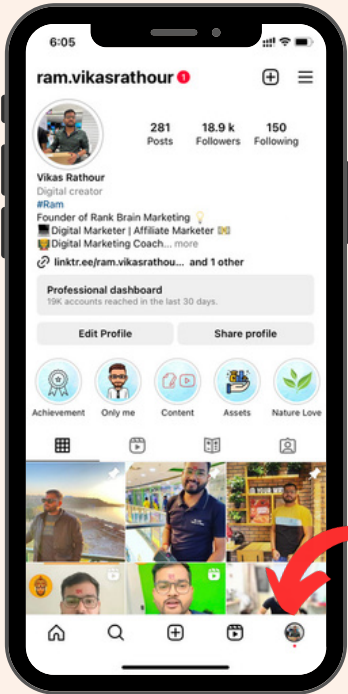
6:05

ram.vikasrathour 1

281 Posts
18.9 k Followers
150 Following

Vikas Rathour
Digital creator
#Ram
Founder of Rank Brain Marketing 💡
💻 Digital Marketer | Affiliate Marketer 💴
👨‍🏫 Digital Marketing Coach... more

linktr.ee/ram.vikasrathou... and 1 other

Professional dashboard
19K accounts reached in the last 30 days.

Edit Profile
Share profile

Achievement
Only me
Content
Assets
Nature Love